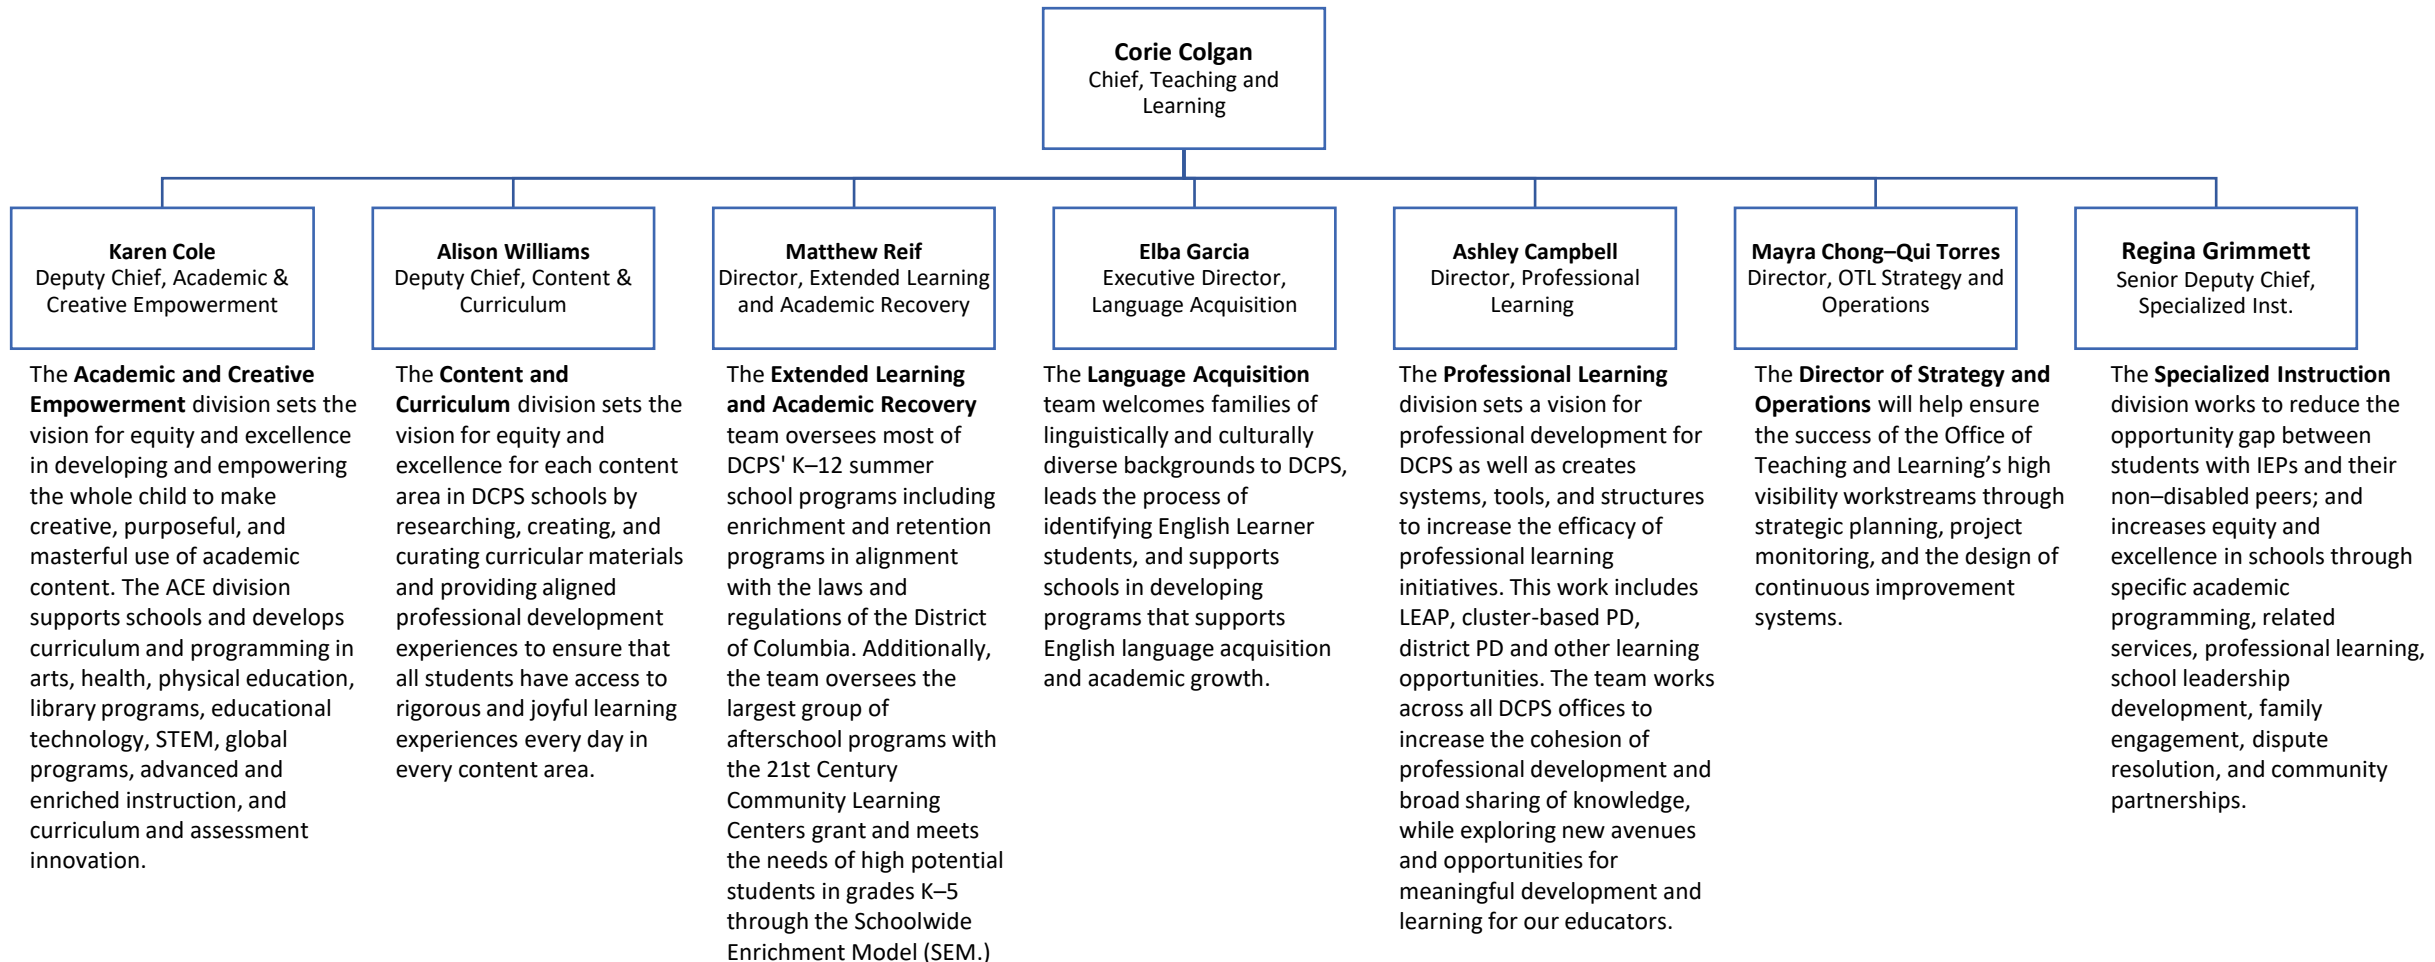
**Corie Colgan**
Chief, Teaching and Learning

**Karen Cole**
Deputy Chief, Academic & Creative Empowerment

The **Academic and Creative Empowerment** division sets the vision for equity and excellence in developing and empowering the whole child to make creative, purposeful, and masterful use of academic content. The ACE division supports schools and develops curriculum and programming in arts, health, physical education, library programs, educational technology, STEM, global programs, advanced and enriched instruction, and curriculum and assessment innovation.

**Alison Williams**
Deputy Chief, Content & Curriculum

The **Content and Curriculum** division sets the vision for equity and excellence for each content area in DCPS schools by researching, creating, and curating curricular materials and providing aligned professional development experiences to ensure that all students have access to rigorous and joyful learning experiences every day in every content area.

**Matthew Reif**
Director, Extended Learning and Academic Recovery

The **Extended Learning and Academic Recovery** team oversees most of DCPS' K–12 summer school programs including enrichment and retention programs in alignment with the laws and regulations of the District of Columbia. Additionally, the team oversees the largest group of afterschool programs with the 21st Century Community Learning Centers grant and meets the needs of high potential students in grades K–5 through the Schoolwide Enrichment Model (SEM.)

**Elba Garcia**
Executive Director, Language Acquisition

The **Language Acquisition** team welcomes families of linguistically and culturally diverse backgrounds to DCPS, leads the process of identifying English Learner students, and supports schools in developing programs that supports English language acquisition and academic growth.

**Ashley Campbell**
Director, Professional Learning

The **Professional Learning** division sets a vision for professional development for DCPS as well as creates systems, tools, and structures to increase the efficacy of professional learning initiatives. This work includes LEAP, cluster-based PD, district PD and other learning opportunities. The team works across all DCPS offices to increase the cohesion of professional development and broad sharing of knowledge, while exploring new avenues and opportunities for meaningful development and learning for our educators.

**Mayra Chong–Qui Torres**
Director, OTL Strategy and Operations

The **Director of Strategy and Operations** will help ensure the success of the Office of Teaching and Learning's high visibility workstreams through strategic planning, project monitoring, and the design of continuous improvement systems.

**Regina Grimmett**
Senior Deputy Chief, Specialized Inst.

The **Specialized Instruction** division works to reduce the opportunity gap between students with IEPs and their non–disabled peers; and increases equity and excellence in schools through specific academic programming, related services, professional learning, school leadership development, family engagement, dispute resolution, and community partnerships.